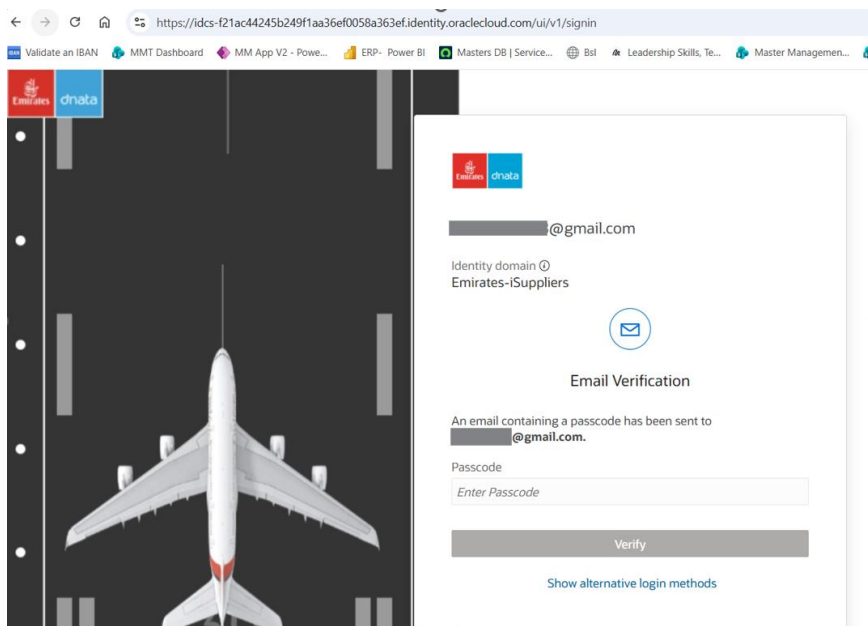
https://idcs-f21ac44245b249f1aa36ef0058a363ef.identity.oraclecloud.com/ui/v1/signin

Validate an IBAN MMT Dashboard MM App V2 - Powe... ERP- Power BI Masters DB | Service... Bsl Leadership Skills, Te... Master Managemen...

Emirates dnata

Emirates dnata

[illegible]@gmail.com

Identity domain ⓘ
Emirates-iSuppliers

Email Verification

An email containing a passcode has been sent to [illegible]@gmail.com.

Passcode

Enter Passcode

Verify

Show alternative login methods